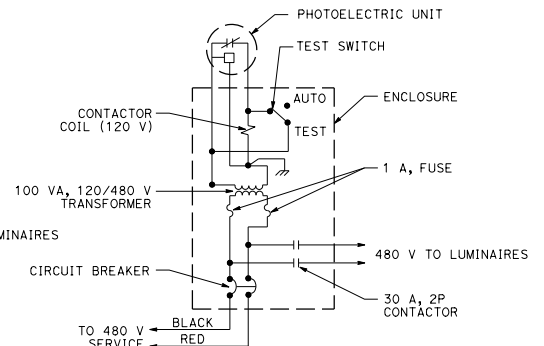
PHOTOELECTRIC UNIT

TEST SWITCH

AUTO

ENCLOSURE

CONTACTOR COIL (120 V)

TEST

1 A, FUSE

100 VA, 120/480 V TRANSFORMER

MINAIRES

480 V TO LUMINAIRES

CIRCUIT BREAKER

30 A, 2P CONTACTOR

TO 480 V SERVICE

BLACK

RED